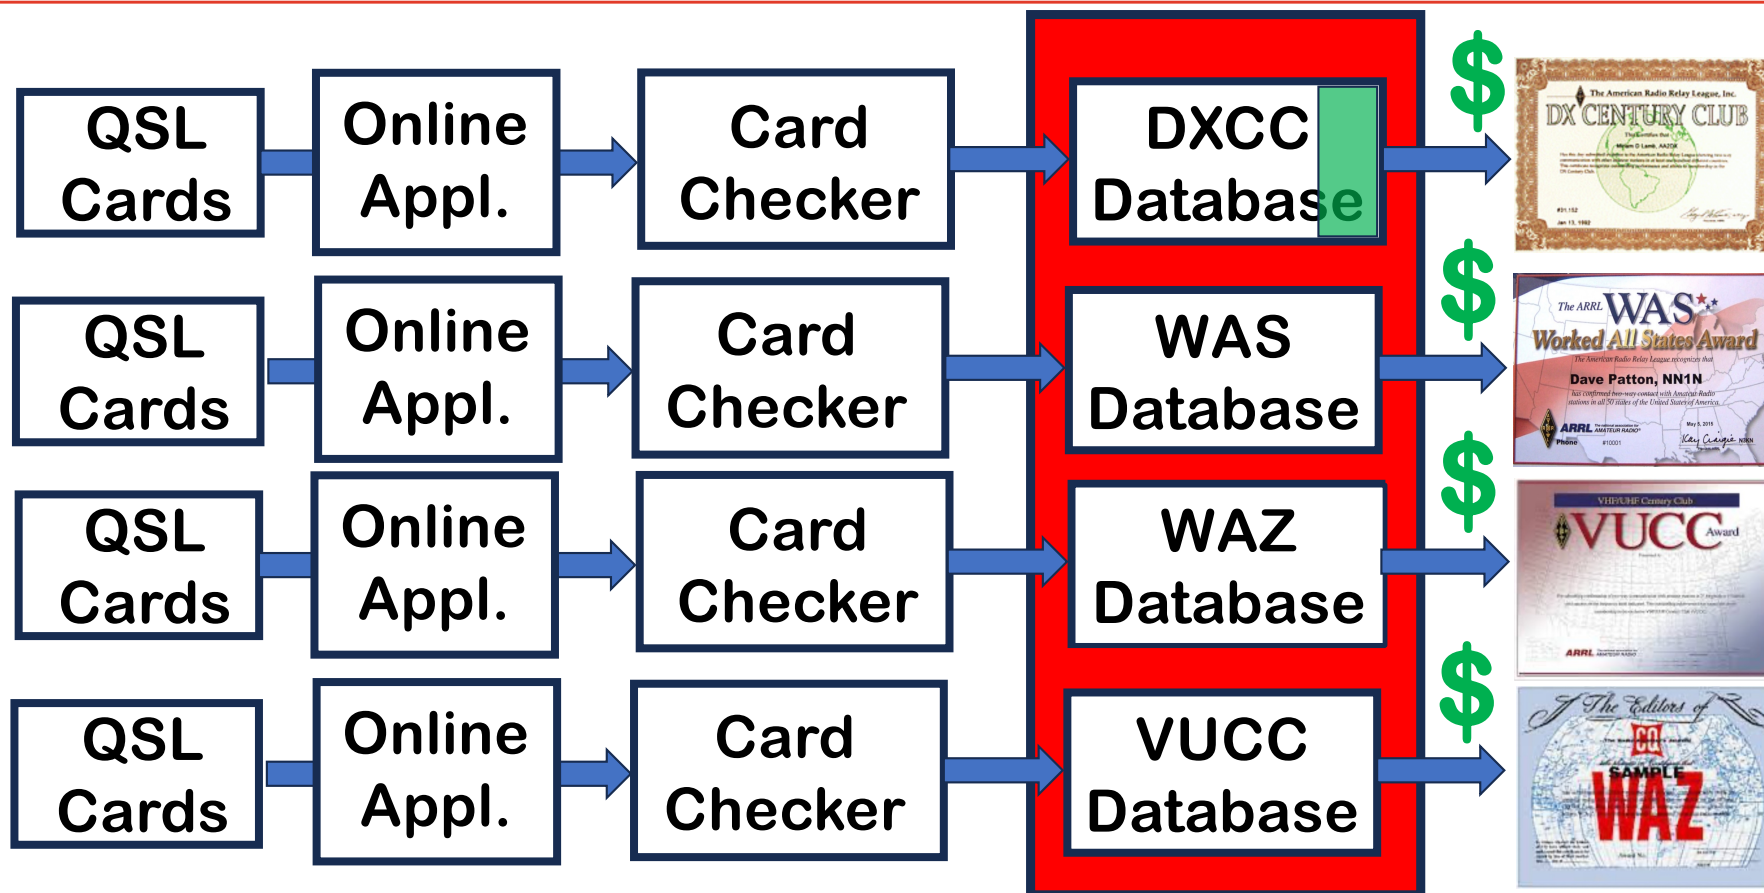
QSL Cards

Online Appl.

Card Checker

DXCC Database

$

The American Radio Relay League, Inc.
DX CENTURY CLUB

QSL Cards

Online Appl.

Card Checker

WAS Database

$

The ARRL WAS
Worked All States Award
Dave Patton, NN1N
ARRL

QSL Cards

Online Appl.

Card Checker

WAZ Database

$

VHF/UHF Century Club
VUCC Award
ARRL

QSL Cards

Online Appl.

Card Checker

VUCC Database

$

The Editors of
CQ
SAMPLE
WAZ